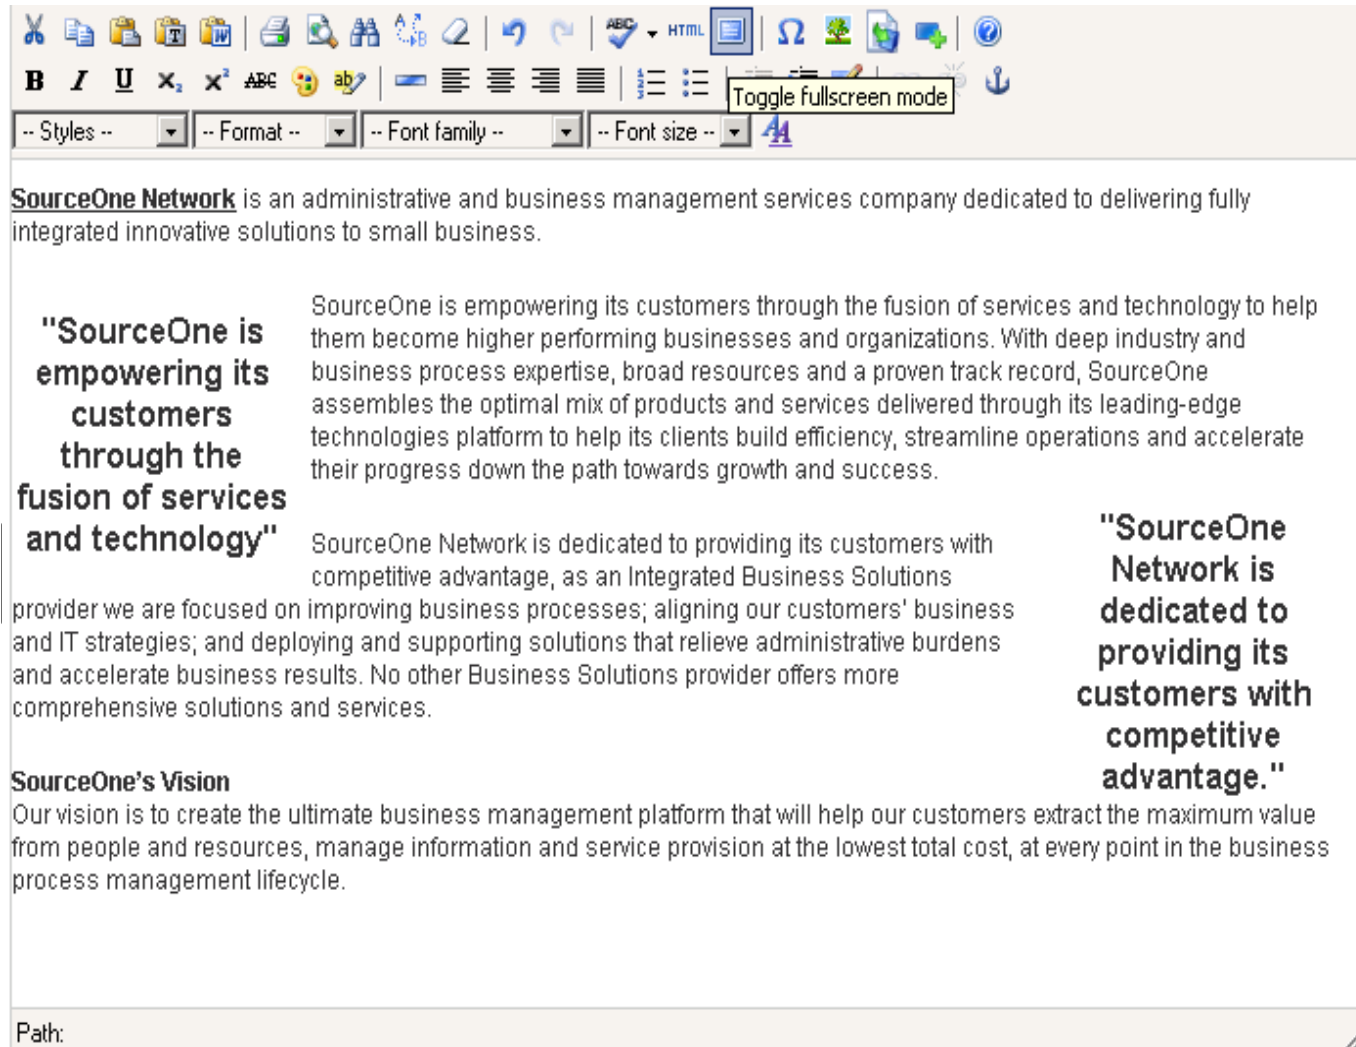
HTML

B I U ABC

Toggle fullscreen mode

-- Styles -- | -- Format -- | -- Font family -- | -- Font size --

SourceOne Network is an administrative and business management services company dedicated to delivering fully integrated innovative solutions to small business.

"SourceOne is empowering its customers through the fusion of services and technology"

SourceOne is empowering its customers through the fusion of services and technology to help them become higher performing businesses and organizations. With deep industry and business process expertise, broad resources and a proven track record, SourceOne assembles the optimal mix of products and services delivered through its leading-edge technologies platform to help its clients build efficiency, streamline operations and accelerate their progress down the path towards growth and success.

"SourceOne Network is dedicated to providing its customers with competitive advantage."

SourceOne Network is dedicated to providing its customers with competitive advantage, as an Integrated Business Solutions provider we are focused on improving business processes; aligning our customers' business and IT strategies; and deploying and supporting solutions that relieve administrative burdens and accelerate business results. No other Business Solutions provider offers more comprehensive solutions and services.

SourceOne's Vision
Our vision is to create the ultimate business management platform that will help our customers extract the maximum value from people and resources, manage information and service provision at the lowest total cost, at every point in the business process management lifecycle.

Path: